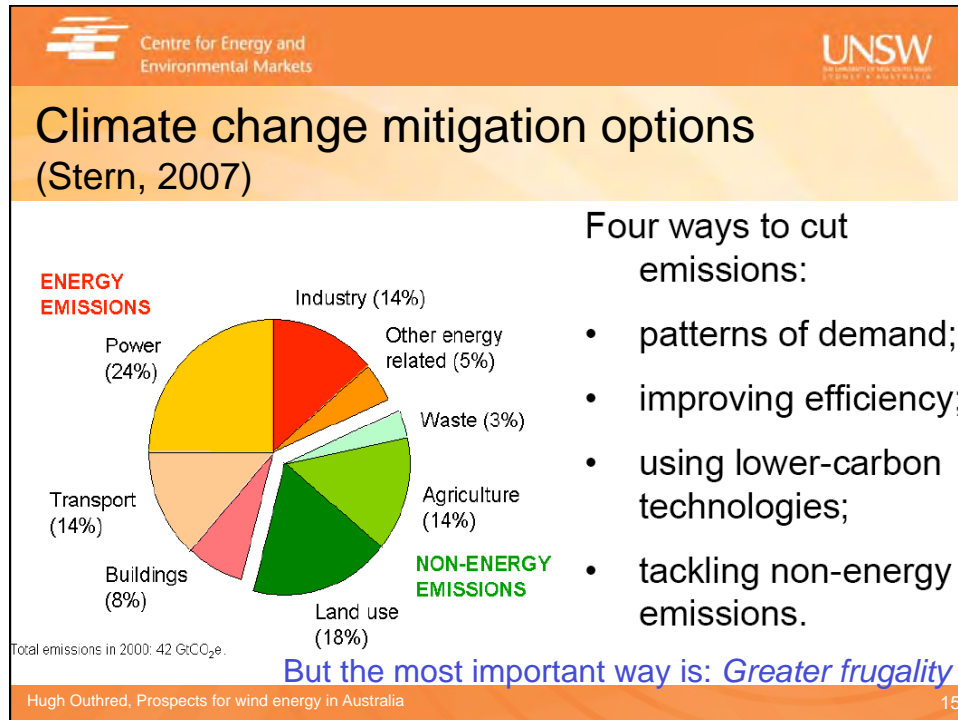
Centre for Energy and Environmental Markets

UNSW

Climate change mitigation options (Stern, 2007)

ENERGY EMISSIONS

Industry (14%)

Other energy related (5%)

Power (24%)

Waste (3%)

Transport (14%)

Agriculture (14%)

Buildings (8%)

NON-ENERGY EMISSIONS

Land use (18%)

Total emissions in 2000: 42 GtCO$_2$e.

Four ways to cut emissions:

• patterns of demand;

• improving efficiency;

• using lower-carbon technologies;

• tackling non-energy emissions.

But the most important way is: *Greater frugality*

Hugh Outhred, Prospects for wind energy in Australia

15